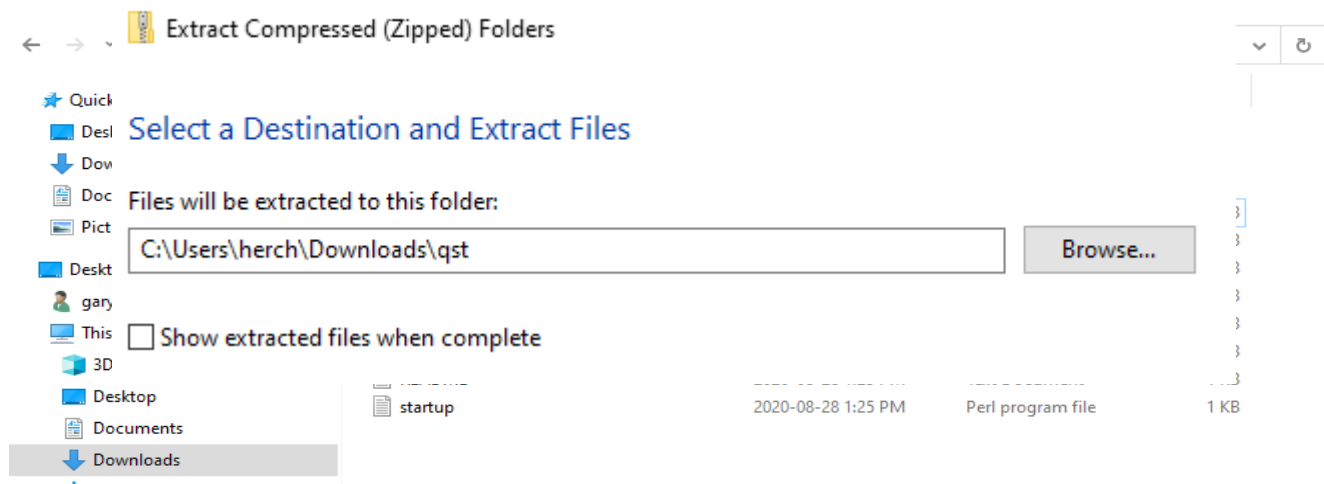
Extract Compressed (Zipped) Folders

Quick
Desl
Dow
Doc
Pict
Deskt
gary
This
3D
Desktop
Documents
Downloads

Select a Destination and Extract Files

Files will be extracted to this folder:

C:\Users\herch\Downloads\qst

Browse...

Show extracted files when complete

startup 2020-08-28 1:25 PM Perl program file 1 KB